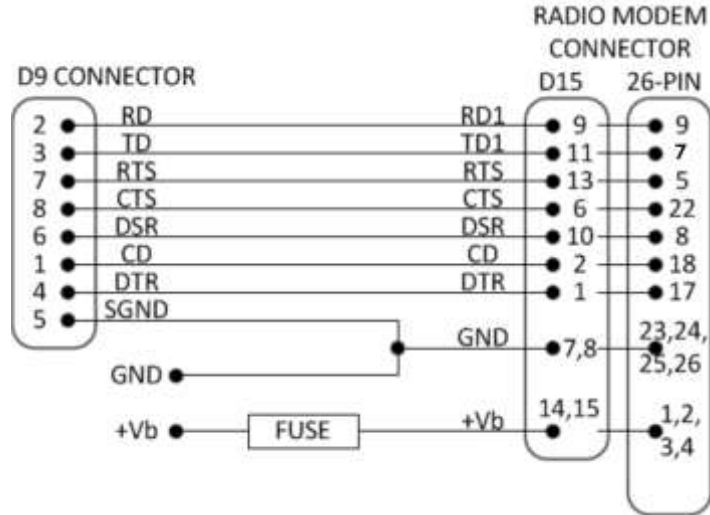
RADIO MODEM CONNECTOR

D9 CONNECTOR

D15

26-PIN

2 RD RD1 9 9
3 TD TD1 11 7
7 RTS RTS 13 5
8 CTS CTS 6 22
6 DSR DSR 10 8
1 CD CD 2 18
4 DTR DTR 1 17
5 SGND

GND 7,8 23,24, 25,26

GND

+Vb FUSE +Vb 14,15 1,2, 3,4